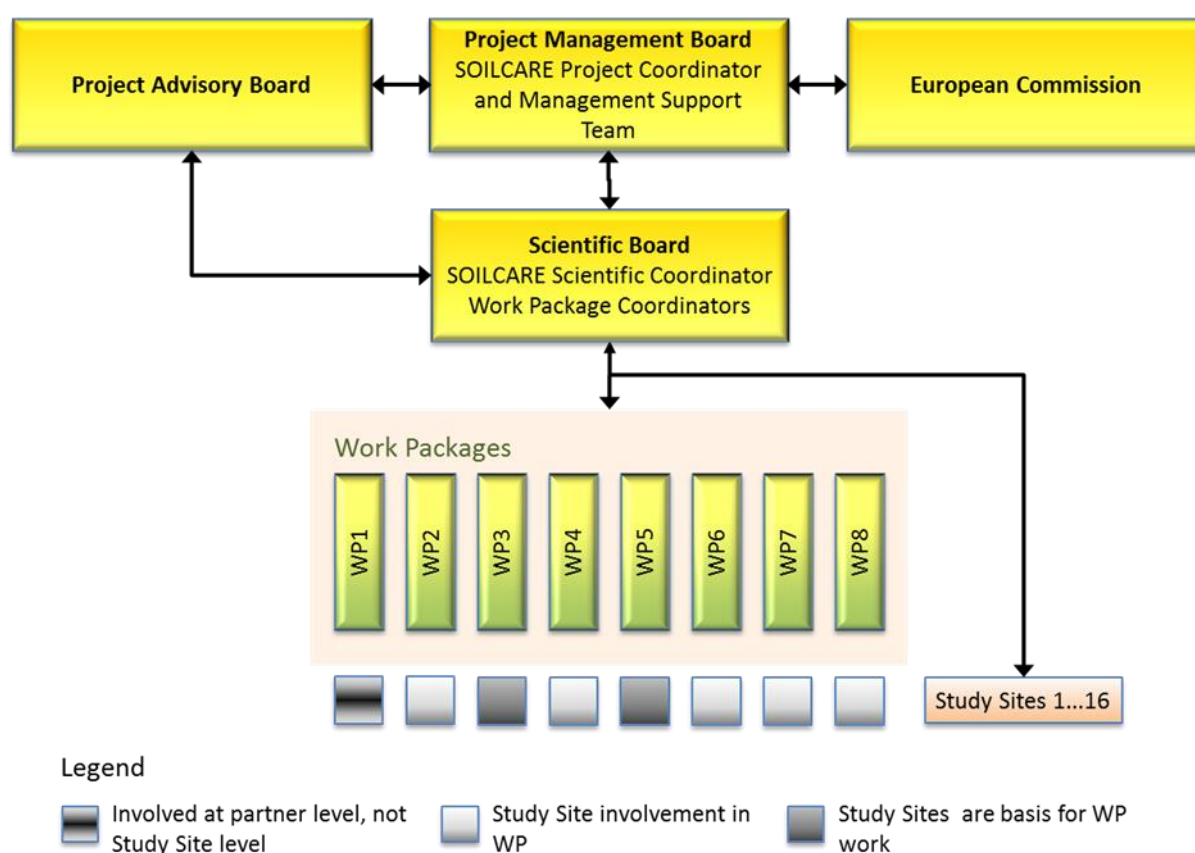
Project Advisory Board

Project Management Board
SOILCARE Project Coordinator and Management Support Team

European Commission

Scientific Board
SOILCARE Scientific Coordinator
Work Package Coordinators

Work Packages

WP1 WP2 WP3 WP4 WP5 WP6 WP7 WP8

Study Sites 1...16

Legend

Involved at partner level, not Study Site level

Study Site involvement in WP

Study Sites are basis for WP work